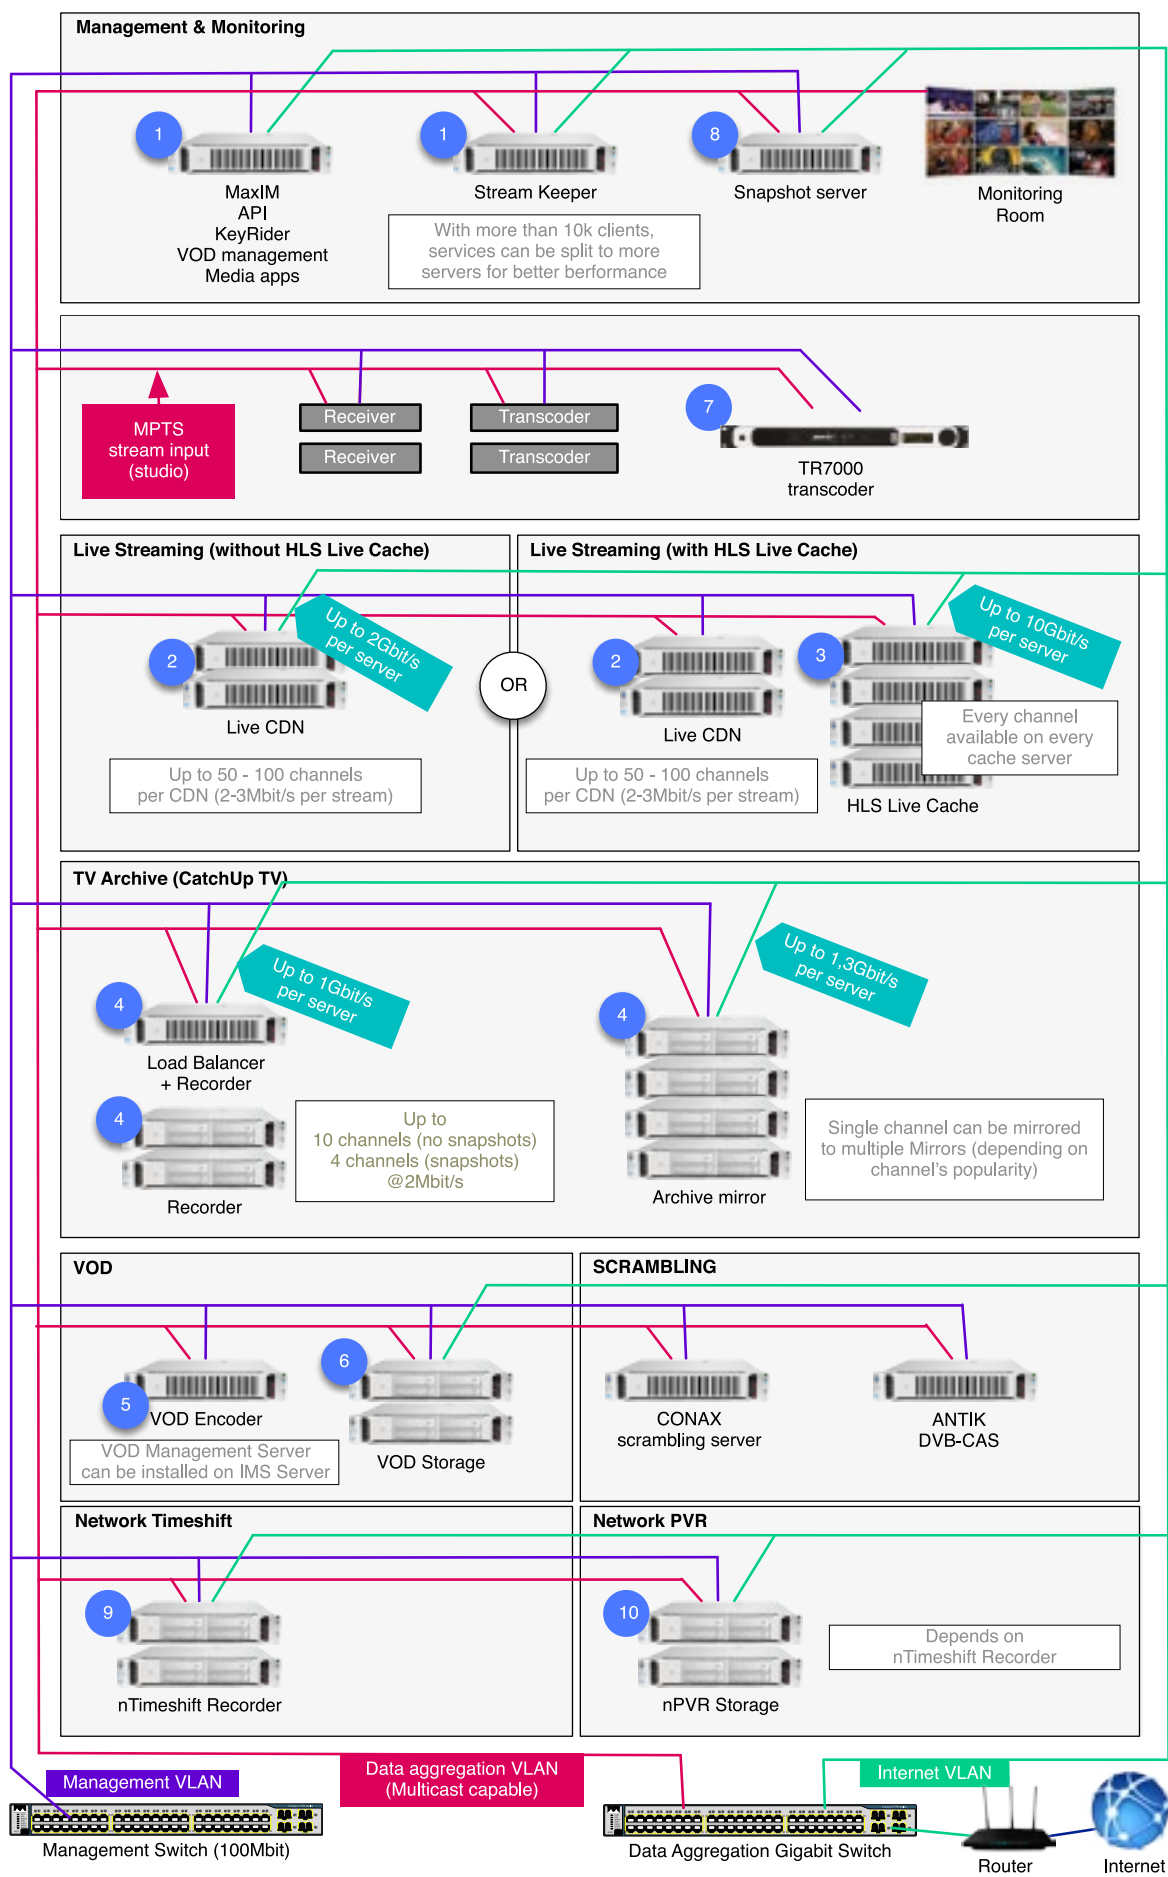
Management & Monitoring

1
MaxIM
API
KeyRider
VOD management
Media apps

1
Stream Keeper

With more than 10k clients, services can be split to more servers for better berformance

8
Snapshot server

Monitoring
Room

MPTS
stream input
(studio)

Receiver
Receiver
Transcoder
Transcoder

7
TR7000
transcoder

Live Streaming (without HLS Live Cache)

2
Up to 2Gbit/s per server
Live CDN
Up to 50 - 100 channels per CDN (2-3Mbit/s per stream)

OR

Live Streaming (with HLS Live Cache)

2
Live CDN
Up to 50 - 100 channels per CDN (2-3Mbit/s per stream)

3
Up to 10Gbit/s per server
Every channel available on every cache server
HLS Live Cache

TV Archive (CatchUp TV)

4
Up to 1Gbit/s per server
Load Balancer
+ Recorder

4
Recorder

Up to
10 channels (no snapshots)
4 channels (snapshots)
@2Mbit/s

4
Up to 1,3Gbit/s per server
Archive mirror

Single channel can be mirrored to multiple Mirrors (depending on channel's popularity)

VOD

5
VOD Encoder
VOD Management Server can be installed on IMS Server

6
VOD Storage

SCRAMBLING

CONAX
scrambling server

ANTIK
DVB-CAS

Network Timeshift

9
nTimeshift Recorder

Network PVR

10
nPVR Storage

Depends on
nTimeshift Recorder

Management VLAN
Management Switch (100Mbit)

Data aggregation VLAN
(Multicast capable)
Data Aggregation Gigabit Switch

Internet VLAN
Router
Internet